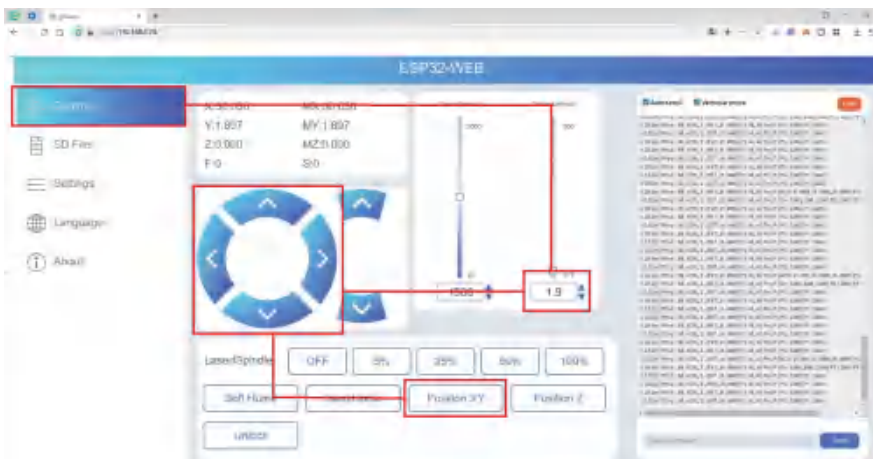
ESP32-WEB

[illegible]

SD Files

Settings

Language

About

X:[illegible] MX:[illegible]
Y:1.897 MY:1.897
Z:0.000 MZ:0.000
F:0 S:0

1500

1.9

Laser/Spindle OFF 5% 25% 50% 100%

Soft Home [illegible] Position XY Position Z

Unlock

Autoscroll Verbose mode

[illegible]